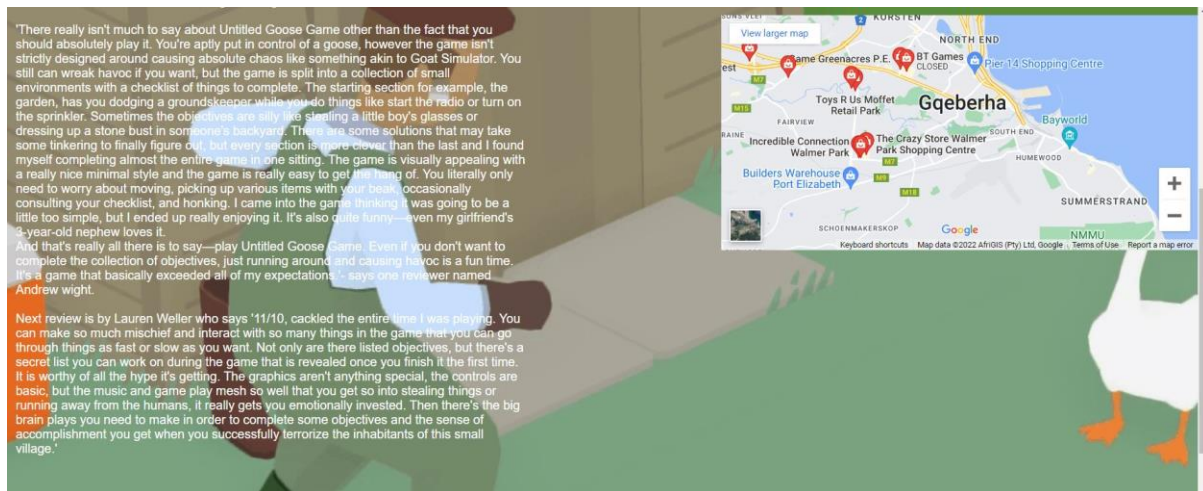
'There really isn't much to say about Untitled Goose Game other than the fact that you should absolutely play it. You're aptly put in control of a goose, however the game isn't strictly designed around causing absolute chaos like something akin to Goat Simulator. You still can wreak havoc if you want, but the game is split into a collection of small environments with a checklist of things to complete. The starting section for example, the garden, has you dodging a groundskeeper while you do things like start the radio or turn on the sprinkler. Sometimes the objectives are silly like stealing a little boy's glasses or dressing up a stone bust in someone's backyard. There are some solutions that may take some tinkering to finally figure out, but every section is more clever than the last and I found myself completing almost the entire game in one sitting. The game is visually appealing with a really nice minimal style and the game is really easy to get the hang of. You literally only need to worry about moving, picking up various items with your beak, occasionally consulting your checklist, and honking. I came into the game thinking it was going to be a little too simple, but I ended up really enjoying it. It's also quite funny—even my girlfriend's 3-year-old nephew loves it.
And that's really all there is to say—play Untitled Goose Game. Even if you don't want to complete the collection of objectives, just running around and causing havoc is a fun time. It's a game that basically exceeded all of my expectations'- says one reviewer named Andrew wight.

Next review is by Lauren Weller who says '11/10, cackled the entire time I was playing. You can make so much mischief and interact with so many things in the game that you can go through things as fast or slow as you want. Not only are there listed objectives, but there's a secret list you can work on during the game that is revealed once you finish it the first time. It is worthy of all the hype it's getting. The graphics aren't anything special, the controls are basic, but the music and game play mesh so well that you get so into stealing things or running away from the humans, it really gets you emotionally invested. Then there's the big brain plays you need to make in order to complete some objectives and the sense of accomplishment you get when you successfully terrorize the inhabitants of this small village.'

View larger map
KORSTEN
NORTH END
Game Greenacres P.E.
BT Games
CLOSED
Pier 14 Shopping Centre
Toys R Us Moffet Retail Park
Gqeberha
FAIRVIEW
Bayworld
Incredible Connection Walmer Park
The Crazy Store Walmer Park Shopping Centre
SOUTH END
HUMEWOOD
Builders Warehouse Port Elizabeth
SUMMERSTRAND
SCHOENMAKERSKOP
Google
NMMU
Keyboard shortcuts Map data ©2022 AfriGIS (Pty) Ltd, Google Terms of Use Report a map error
+
−